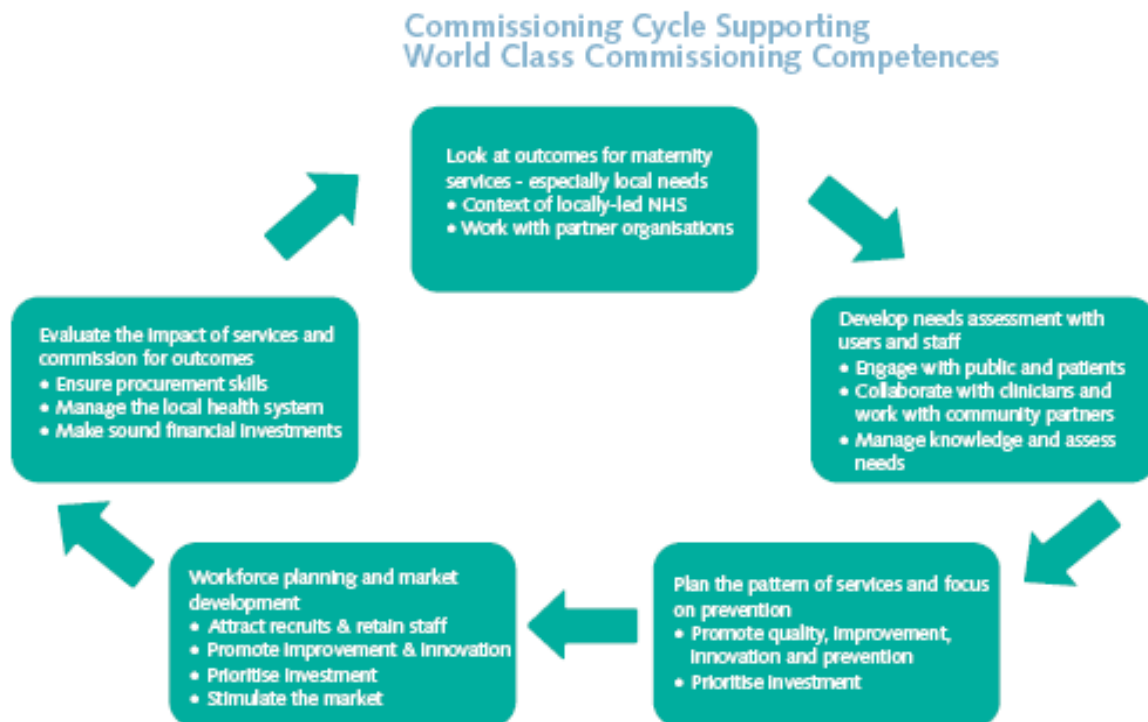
Commissioning Cycle Supporting
World Class Commissioning Competences

Look at outcomes for maternity services - especially local needs
• Context of locally-led NHS
• Work with partner organisations

Develop needs assessment with users and staff
• Engage with public and patients
• Collaborate with clinicians and work with community partners
• Manage knowledge and assess needs

Plan the pattern of services and focus on prevention
• Promote quality, improvement, innovation and prevention
• Prioritise investment

Workforce planning and market development
• Attract recruits & retain staff
• Promote improvement & innovation
• Prioritise investment
• Stimulate the market

Evaluate the impact of services and commission for outcomes
• Ensure procurement skills
• Manage the local health system
• Make sound financial investments